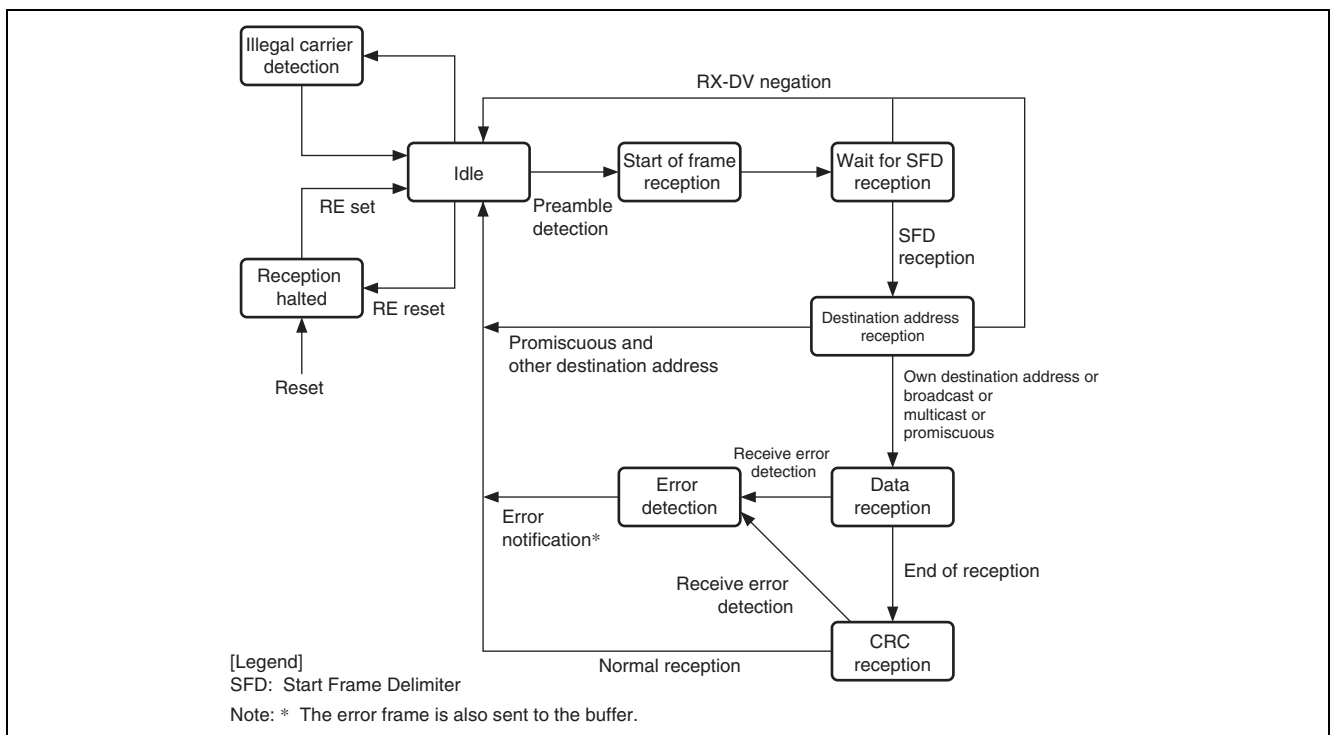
Illegal carrier detection

RX-DV negation

Idle

Start of frame reception

Wait for SFD reception

RE set

Preamble detection

SFD reception

Reception halted

RE reset

Destination address reception

Promiscuous and other destination address

Reset

Own destination address or broadcast or multicast or promiscuous

Receive error detection

Error detection

Data reception

Error notification*

End of reception

Receive error detection

CRC reception

Normal reception

[Legend]
SFD: Start Frame Delimiter

Note: * The error frame is also sent to the buffer.